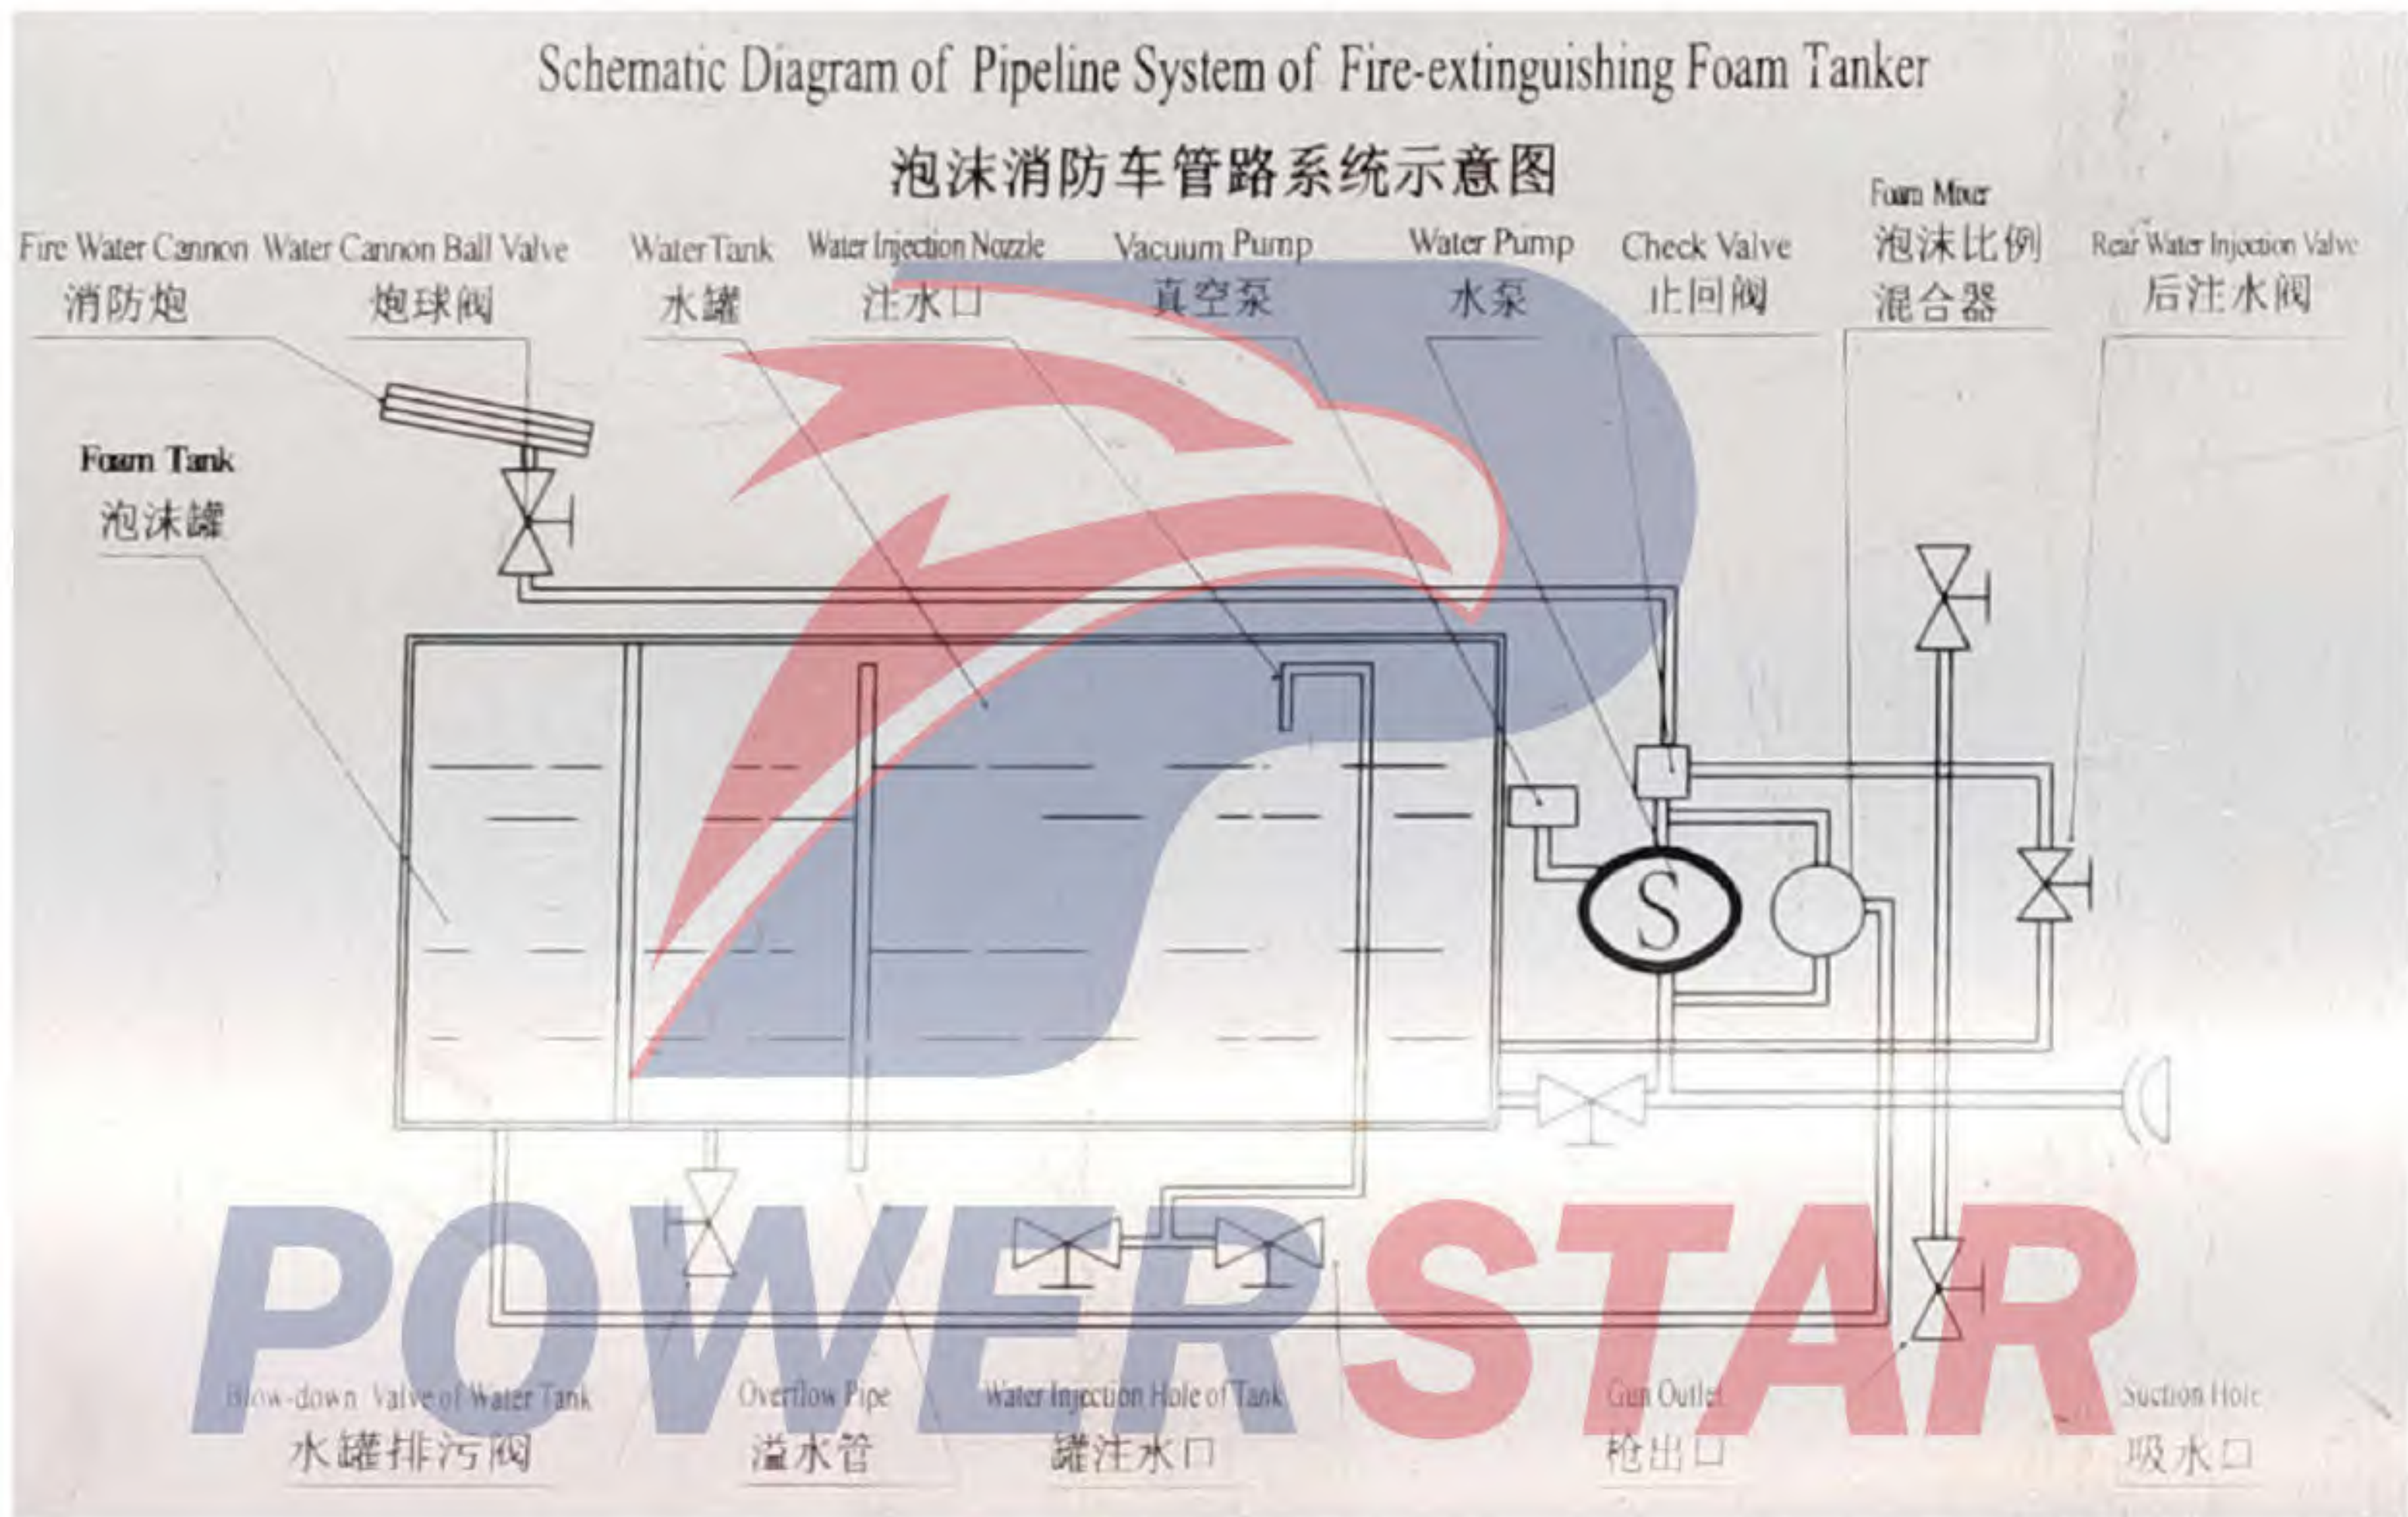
Schematic Diagram of Pipeline System of Fire-extinguishing Foam Tanker

泡沫消防车管路系统示意图

Fire Water Cannon
消防炮

Water Cannon Ball Valve
炮球阀

Water Tank
水罐

Water Injection Nozzle
注水口

Vacuum Pump
真空泵

Water Pump
水泵

Check Valve
止回阀

Foam Mixer
泡沫比例混合器

Rear Water Injection Valve
后注水阀

Foam Tank
泡沫罐

S

POWERSTAR

Blow-down Valve of Water Tank
水罐排污阀

Overflow Pipe
溢水管

Water Injection Hole of Tank
罐注水口

Gun Outlet
枪出口

Suction Hole
吸水口